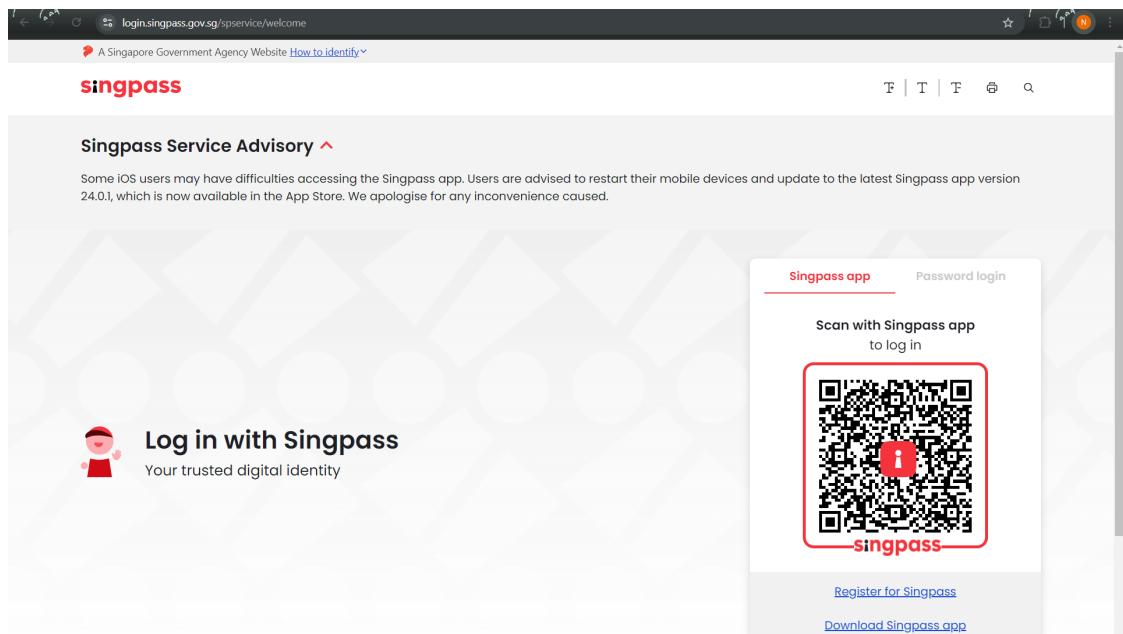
login.singpass.gov.sg/spservice/welcome

A Singapore Government Agency Website How to identify

singpass

T | T | T

Singpass Service Advisory

Some iOS users may have difficulties accessing the Singpass app. Users are advised to restart their mobile devices and update to the latest Singpass app version 24.0.1, which is now available in the App Store. We apologise for any inconvenience caused.

Singpass app
Password login

Scan with Singpass app
to log in

singpass

Log in with Singpass
Your trusted digital identity

Register for Singpass

Download Singpass app